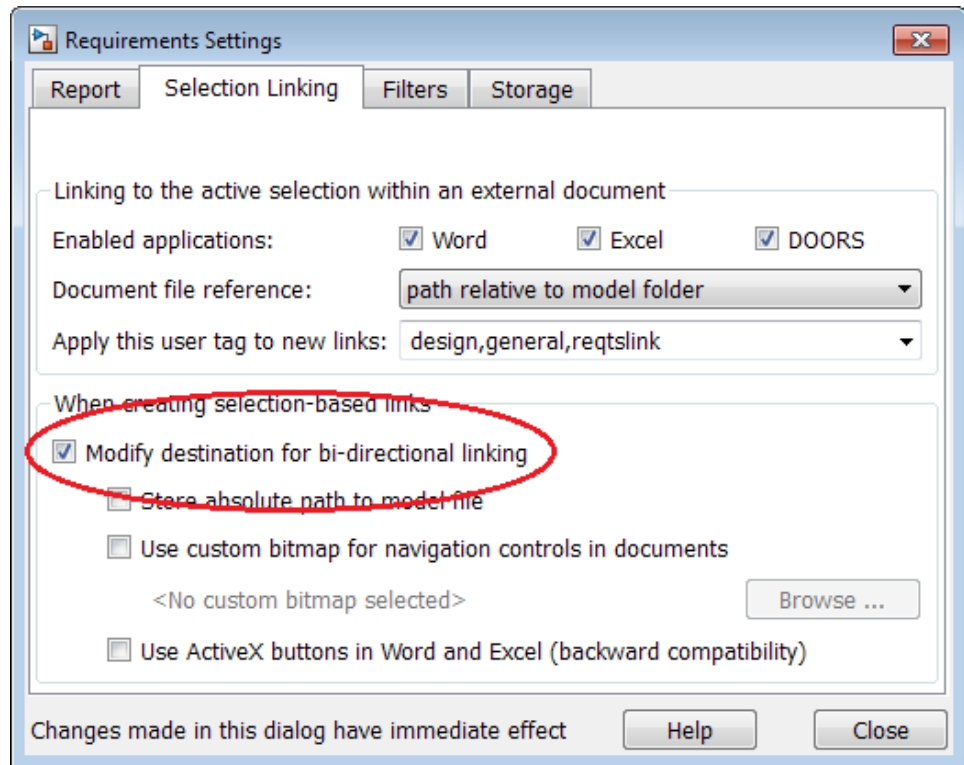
Requirements Settings

Report | Selection Linking | Filters | Storage

Linking to the active selection within an external document

Enabled applications: Word Excel DOORS

Document file reference: path relative to model folder

Apply this user tag to new links: design,general,reqtslink

When creating selection-based links

Modify destination for bi-directional linking

Store absolute path to model file

Use custom bitmap for navigation controls in documents

<No custom bitmap selected>

Browse ...

Use ActiveX buttons in Word and Excel (backward compatibility)

Changes made in this dialog have immediate effect

Help

Close